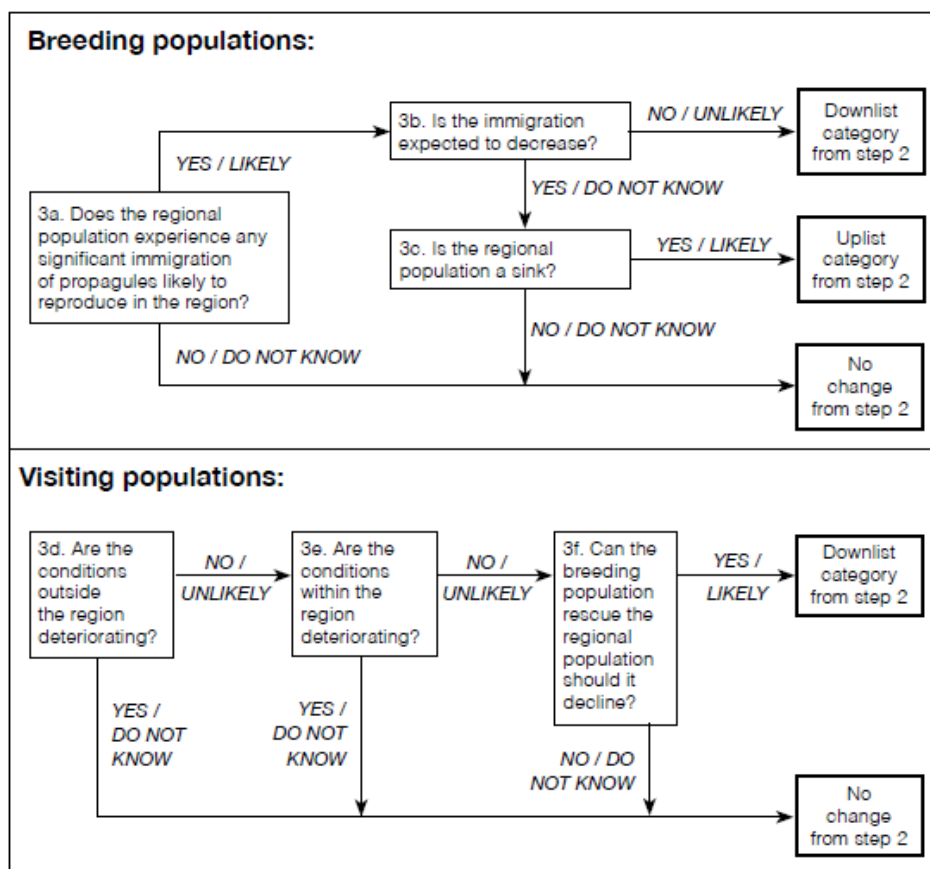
Breeding populations:

3a. Does the regional population experience any significant immigration of propagules likely to reproduce in the region?

YES / LIKELY

3b. Is the immigration expected to decrease?

NO / UNLIKELY

Downlist category from step 2

YES / DO NOT KNOW

3c. Is the regional population a sink?

YES / LIKELY

Uplist category from step 2

NO / DO NOT KNOW

NO / DO NOT KNOW

No change from step 2

Visiting populations:

3d. Are the conditions outside the region deteriorating?

NO / UNLIKELY

3e. Are the conditions within the region deteriorating?

NO / UNLIKELY

3f. Can the breeding population rescue the regional population should it decline?

YES / LIKELY

Downlist category from step 2

YES / DO NOT KNOW

YES / DO NOT KNOW

NO / DO NOT KNOW

No change from step 2